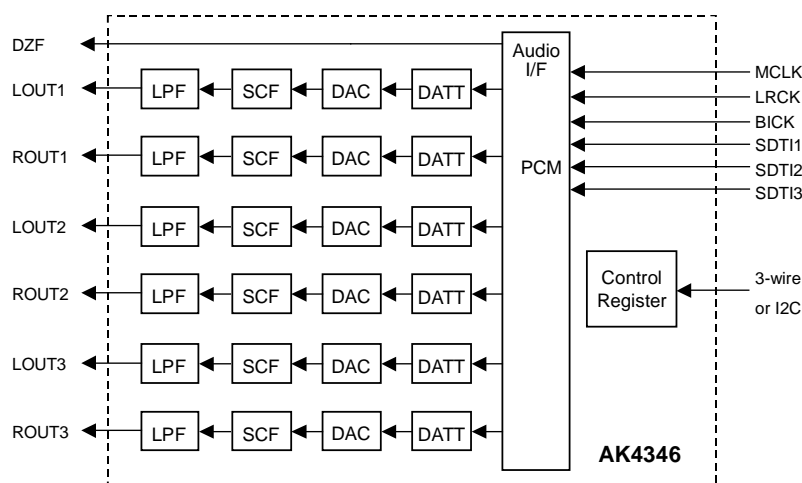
DZF

Audio I/F

MCLK
LRCK
BICK
SDTI1
SDTI2
SDTI3

PCM

LOUT1 LPF SCF DAC DATT
ROUT1 LPF SCF DAC DATT
LOUT2 LPF SCF DAC DATT
ROUT2 LPF SCF DAC DATT
LOUT3 LPF SCF DAC DATT
ROUT3 LPF SCF DAC DATT

Control Register

3-wire
or I2C

AK4346